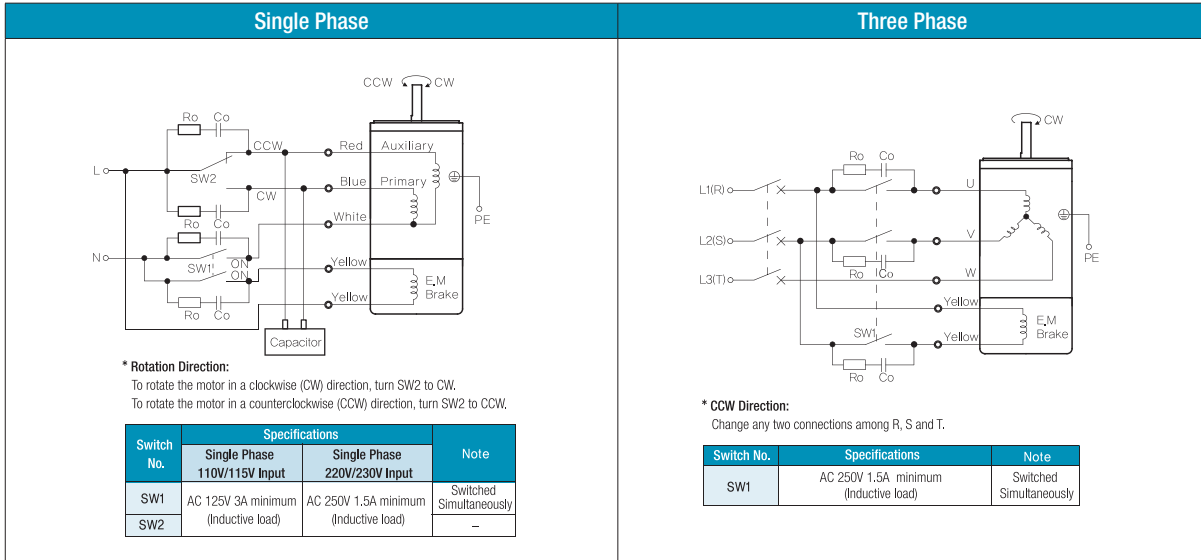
Single Phase

CCW CW

Ro Co
L
SW2
CCW
CW
Ro Co
Ro Co
N
SW1
ON
ON
Ro Co
Red
Blue
White
Yellow
Yellow
Auxiliary
Primary
E.M Brake
PE
Capacitor

* Rotation Direction:
To rotate the motor in a clockwise (CW) direction, turn SW2 to CW.
To rotate the motor in a counterclockwise (CCW) direction, turn SW2 to CCW.

| Switch No. | Specifications Single Phase 110V/115V Input | Specifications Single Phase 220V/230V Input | Note |
|---|---|---|---|
| SW1 | AC 125V 3A minimum (Inductive load) | AC 250V 1.5A minimum (Inductive load) | Switched Simultaneously |
| SW2 | | | – |

Three Phase

CW
Ro Co
L1(R)
L2(S)
L3(T)
Ro Co
U
V
W
PE
Yellow
SW1
Yellow
E.M Brake
Ro Co

* CCW Direction:
Change any two connections among R, S and T.

| Switch No. | Specifications | Note |
|---|---|---|
| SW1 | AC 250V 1.5A minimum (Inductive load) | Switched Simultaneously |